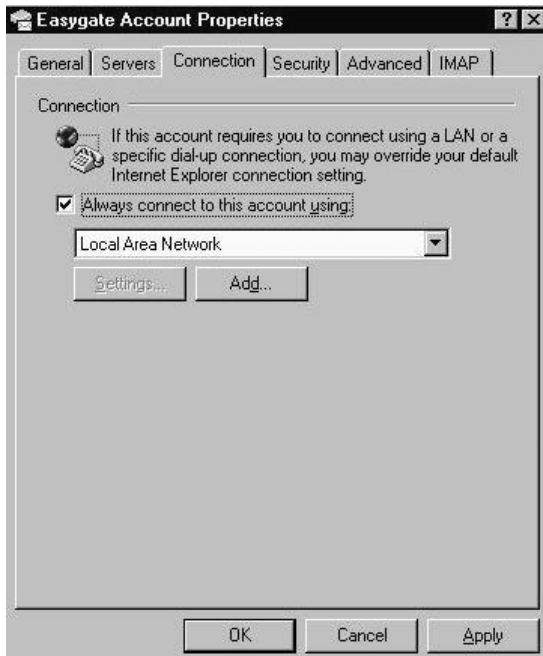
Easygate Account Properties

? X

General | Servers | Connection | Security | Advanced | IMAP

Connection

If this account requires you to connect using a LAN or a specific dial-up connection, you may override your default Internet Explorer connection setting.

Always connect to this account using:

Local Area Network

Settings...

Add...

OK

Cancel

Apply